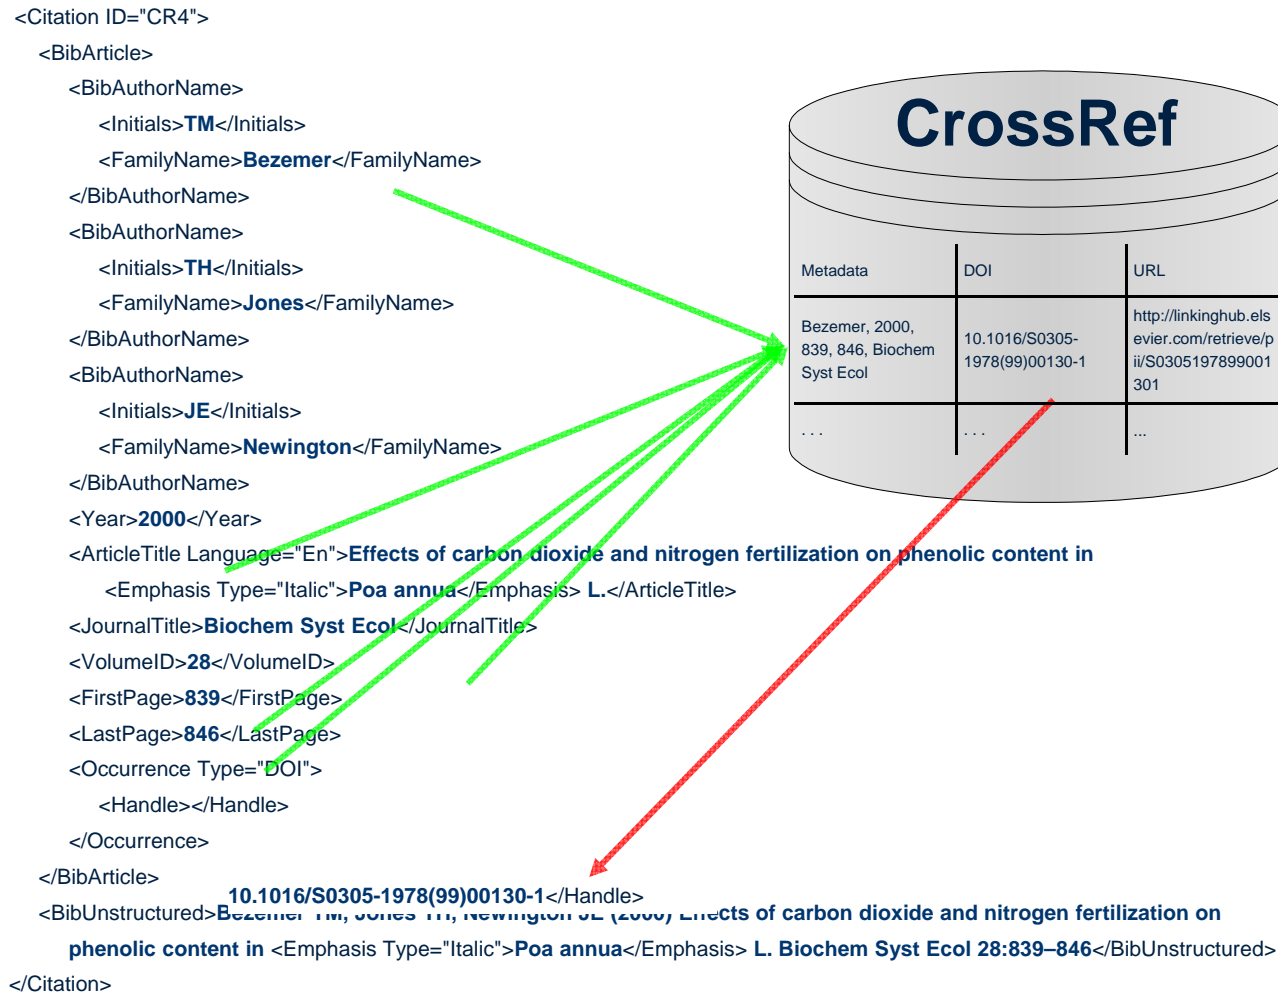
<Citation ID="CR4">
<BibArticle>
<BibAuthorName>
<Initials>**TM**</Initials>
<FamilyName>**Bezemer**</FamilyName>
</BibAuthorName>
<BibAuthorName>
<Initials>**TH**</Initials>
<FamilyName>**Jones**</FamilyName>
</BibAuthorName>
<BibAuthorName>
<Initials>**JE**</Initials>
<FamilyName>**Newington**</FamilyName>
</BibAuthorName>
<Year>**2000**</Year>
<ArticleTitle Language="En">**Effects of carbon dioxide and nitrogen fertilization on phenolic content in**
<Emphasis Type="Italic">**Poa annua**</Emphasis> **L.**</ArticleTitle>
<JournalTitle>**Biochem Syst Ecol**</JournalTitle>
<VolumeID>**28**</VolumeID>
<FirstPage>**839**</FirstPage>
<LastPage>**846**</LastPage>
<Occurrence Type="DOI">
<Handle></Handle>
</Occurrence>
</BibArticle>
**10.1016/S0305-1978(99)00130-1**</Handle>
<BibUnstructured>**Bezemer TM, Jones TH, Newington JE (2000) Effects of carbon dioxide and nitrogen fertilization on phenolic content in** <Emphasis Type="Italic">**Poa annua**</Emphasis> **L. Biochem Syst Ecol 28:839–846**</BibUnstructured>
</Citation>

CrossRef

| Metadata | DOI | URL |
|---|---|---|
| Bezemer, 2000, 839, 846, Biochem Syst Ecol | 10.1016/S0305-1978(99)00130-1 | http://linkinghub.elsevier.com/retrieve/pii/S0305197899001301 |
| . . . | . . . | ... |